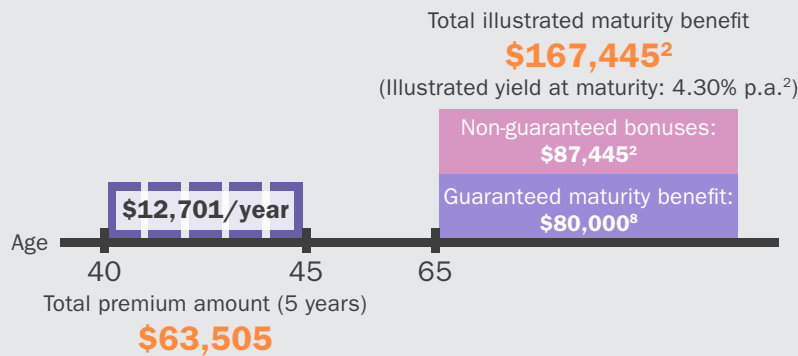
Total illustrated maturity benefit

$167,445^2$

(Illustrated yield at maturity: 4.30% p.a.$^2$)

Non-guaranteed bonuses: $87,445^2$

Guaranteed maturity benefit: $80,000^8$

$12,701/year

Age

40

45

65

Total premium amount (5 years)

$63,505